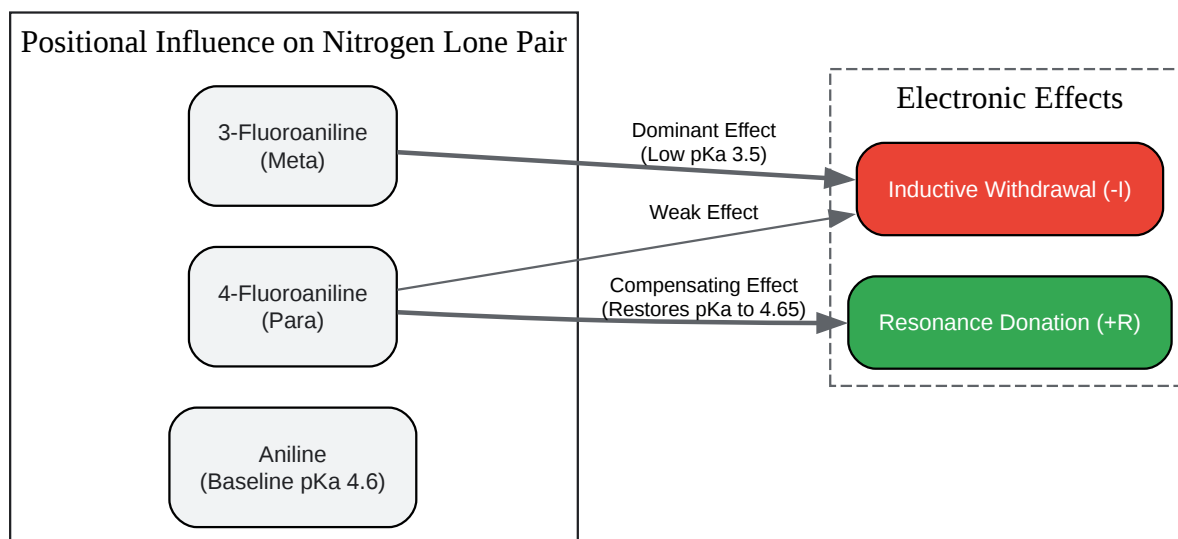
Positional Influence on Nitrogen Lone Pair

3-Fluoroaniline
(Meta)

4-Fluoroaniline
(Para)

Aniline
(Baseline pKa 4.6)

Dominant Effect
(Low pKa 3.5)

Weak Effect

Compensating Effect
(Restores pKa to 4.65)

Electronic Effects

Inductive Withdrawal (-I)

Resonance Donation (+R)